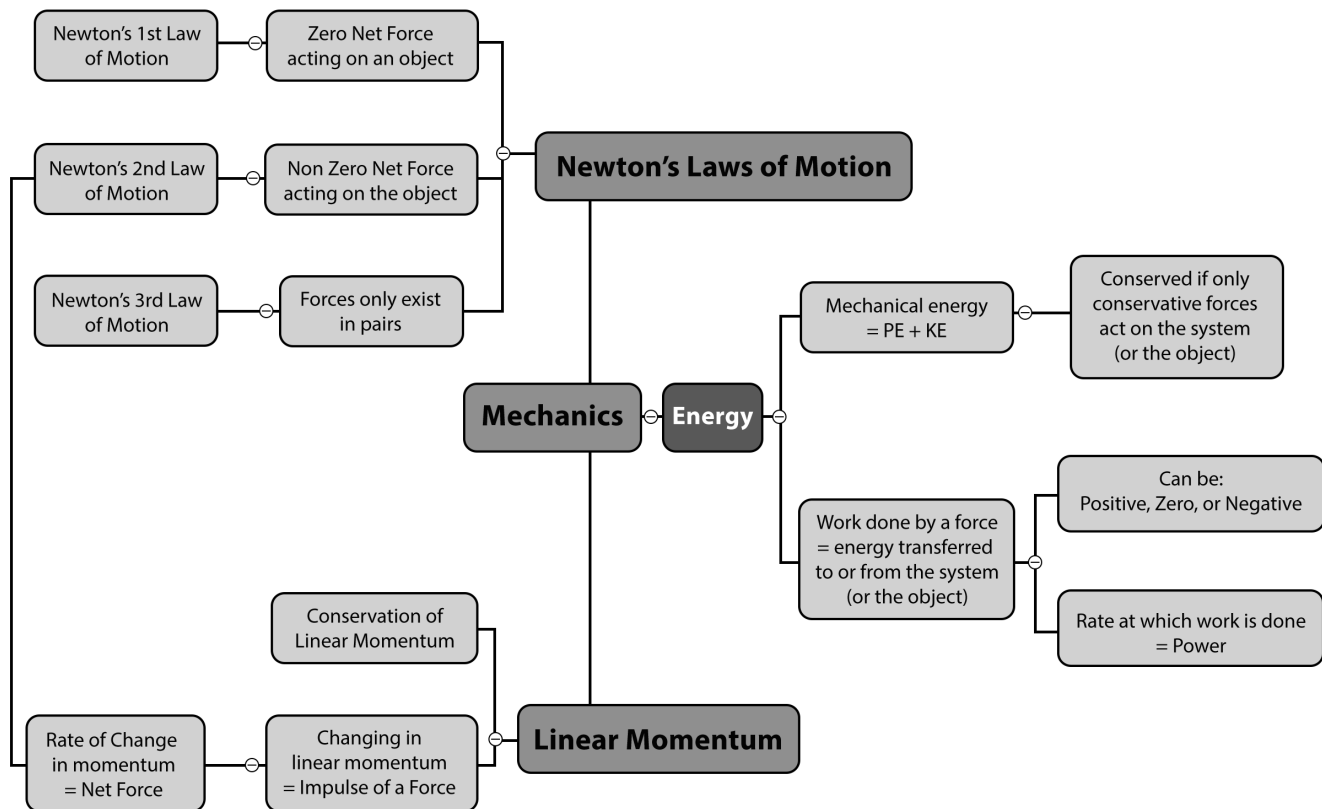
Newton's 1st Law of Motion

Zero Net Force acting on an object

Newton's 2nd Law of Motion

Non Zero Net Force acting on the object

Newton's Laws of Motion

Newton's 3rd Law of Motion

Forces only exist in pairs

Mechanical energy = PE + KE

Conserved if only conservative forces act on the system (or the object)

Mechanics

Energy

Can be: Positive, Zero, or Negative

Work done by a force = energy transferred to or from the system (or the object)

Rate at which work is done = Power

Conservation of Linear Momentum

Rate of Change in momentum = Net Force

Changing in linear momentum = Impulse of a Force

Linear Momentum